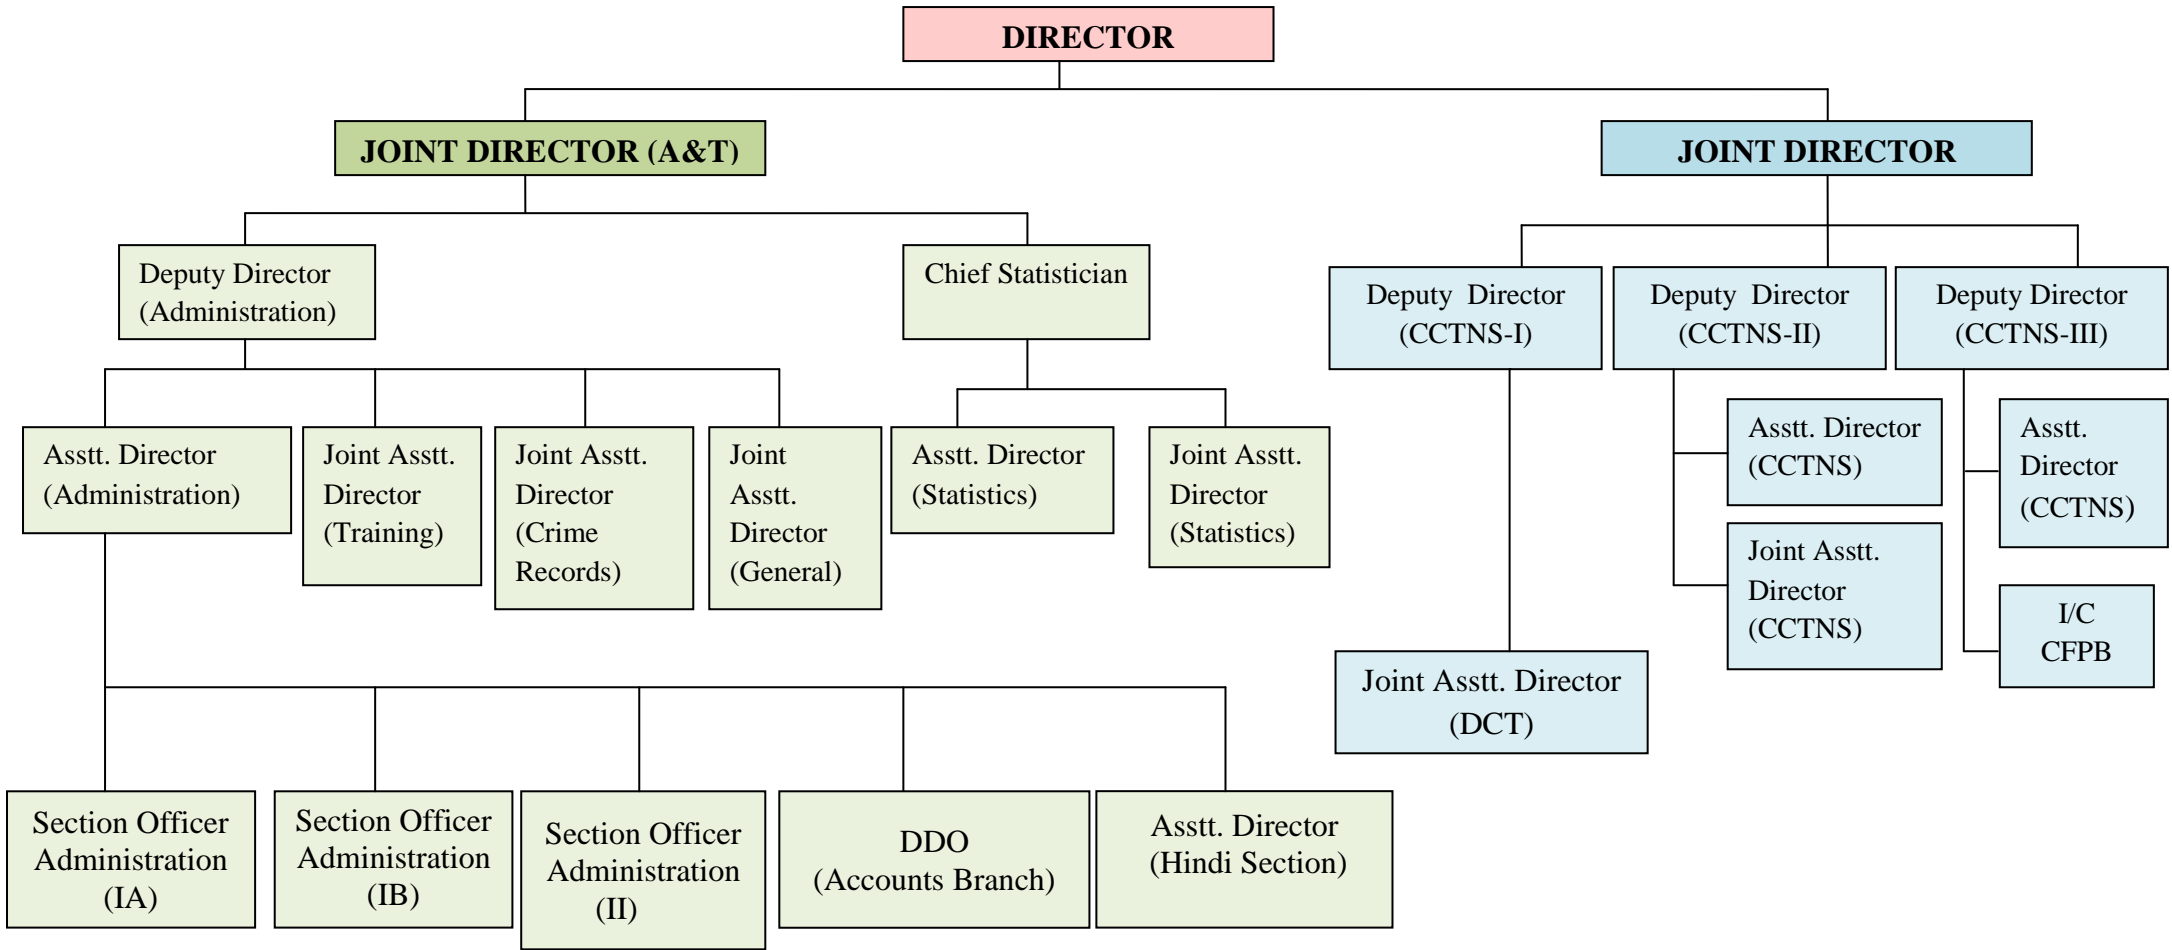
DIRECTOR

JOINT DIRECTOR (A&T)

JOINT DIRECTOR

Deputy Director (Administration)

Chief Statistician

Deputy Director (CCTNS-I)

Deputy Director (CCTNS-II)

Deputy Director (CCTNS-III)

Asstt. Director (Administration)

Joint Asstt. Director (Training)

Joint Asstt. Director (Crime Records)

Joint Asstt. Director (General)

Asstt. Director (Statistics)

Joint Asstt. Director (Statistics)

Asstt. Director (CCTNS)

Joint Asstt. Director (CCTNS)

Asstt. Director (CCTNS)

I/C CFPB

Joint Asstt. Director (DCT)

Section Officer Administration (IA)

Section Officer Administration (IB)

Section Officer Administration (II)

DDO (Accounts Branch)

Asstt. Director (Hindi Section)